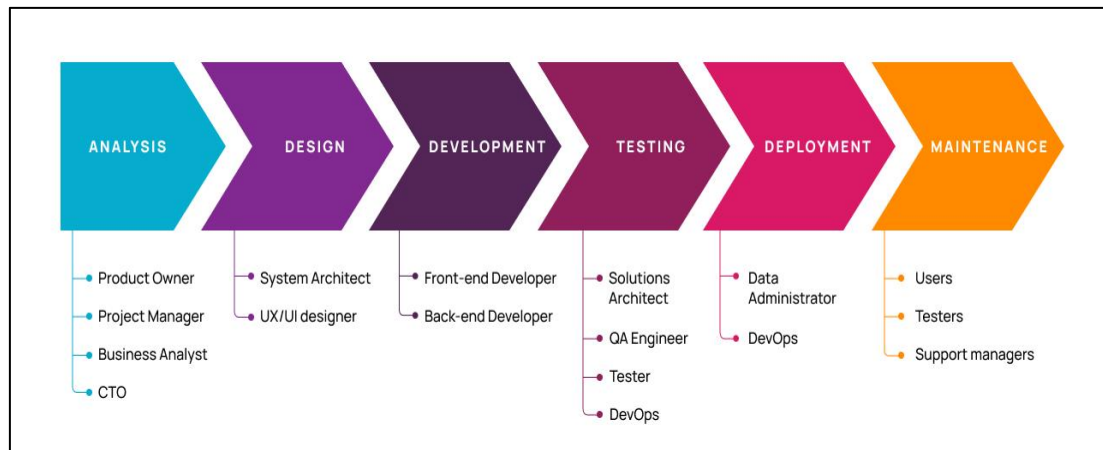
ANALYSIS

Product Owner
Project Manager
Business Analyst
CTO

DESIGN

System Architect
UX/UI designer

DEVELOPMENT

Front-end Developer
Back-end Developer

TESTING

Solutions Architect
QA Engineer
Tester
DevOps

DEPLOYMENT

Data Administrator
DevOps

MAINTENANCE

Users
Testers
Support managers